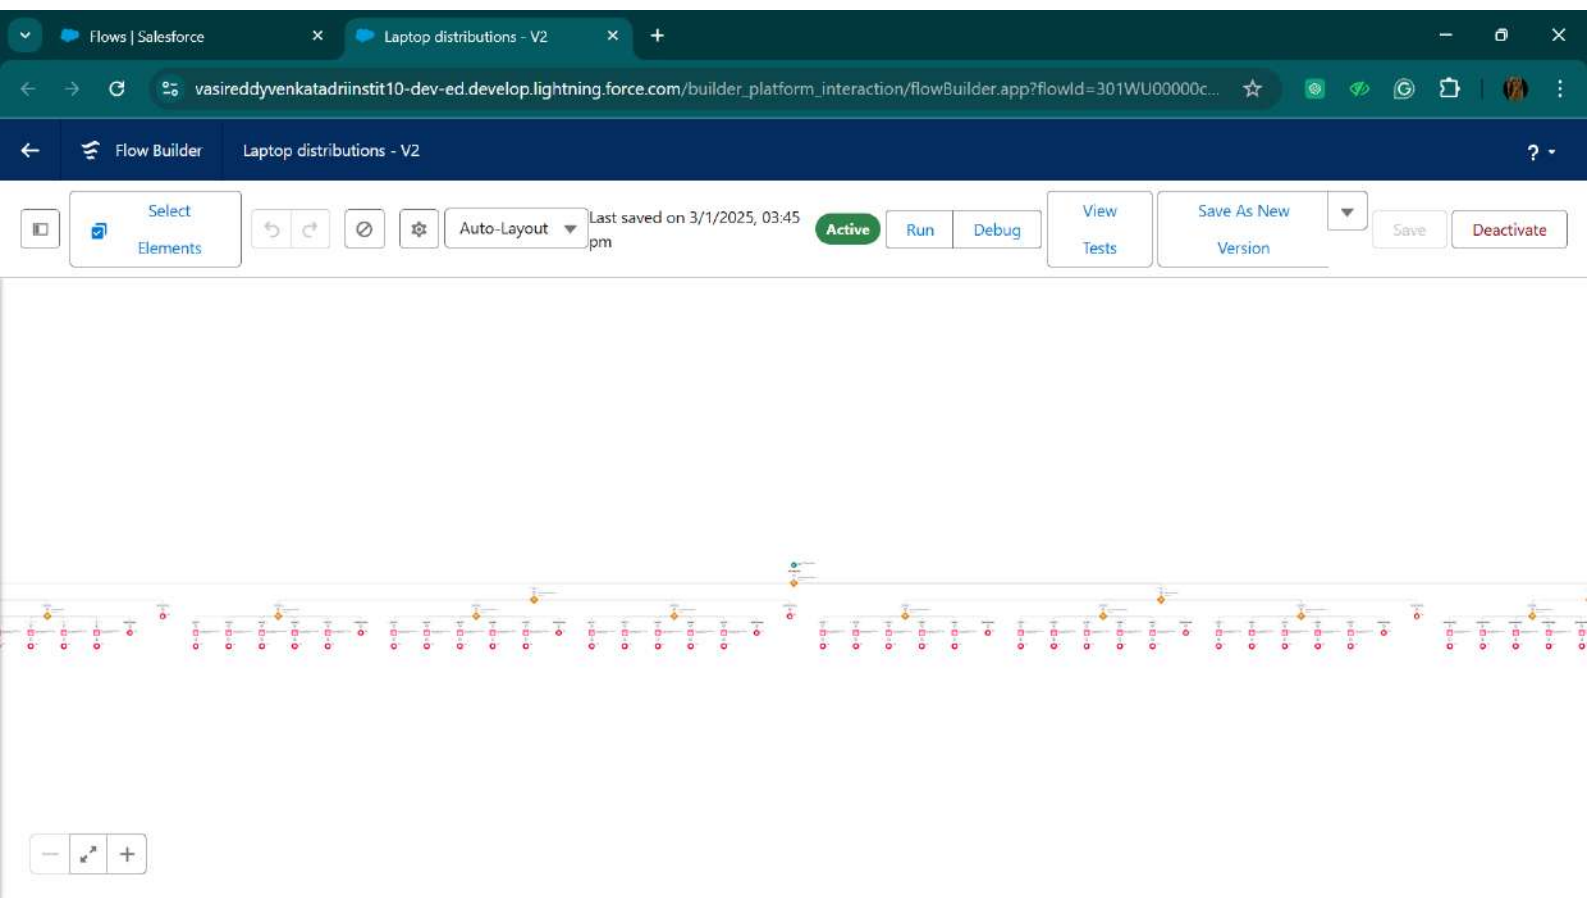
Flows | Salesforce
Laptop distributions - V2

vasireddyvenkatadriinstit10-dev-ed.develop.lightning.force.com/builder_platform_interaction/flowBuilder.app?flowId=301WU00000c...

Flow Builder
Laptop distributions - V2
?

Select Elements
Auto-Layout
Last saved on 3/1/2025, 03:45 pm
Active
Run
Debug
View Tests
Save As New Version
Save
Deactivate